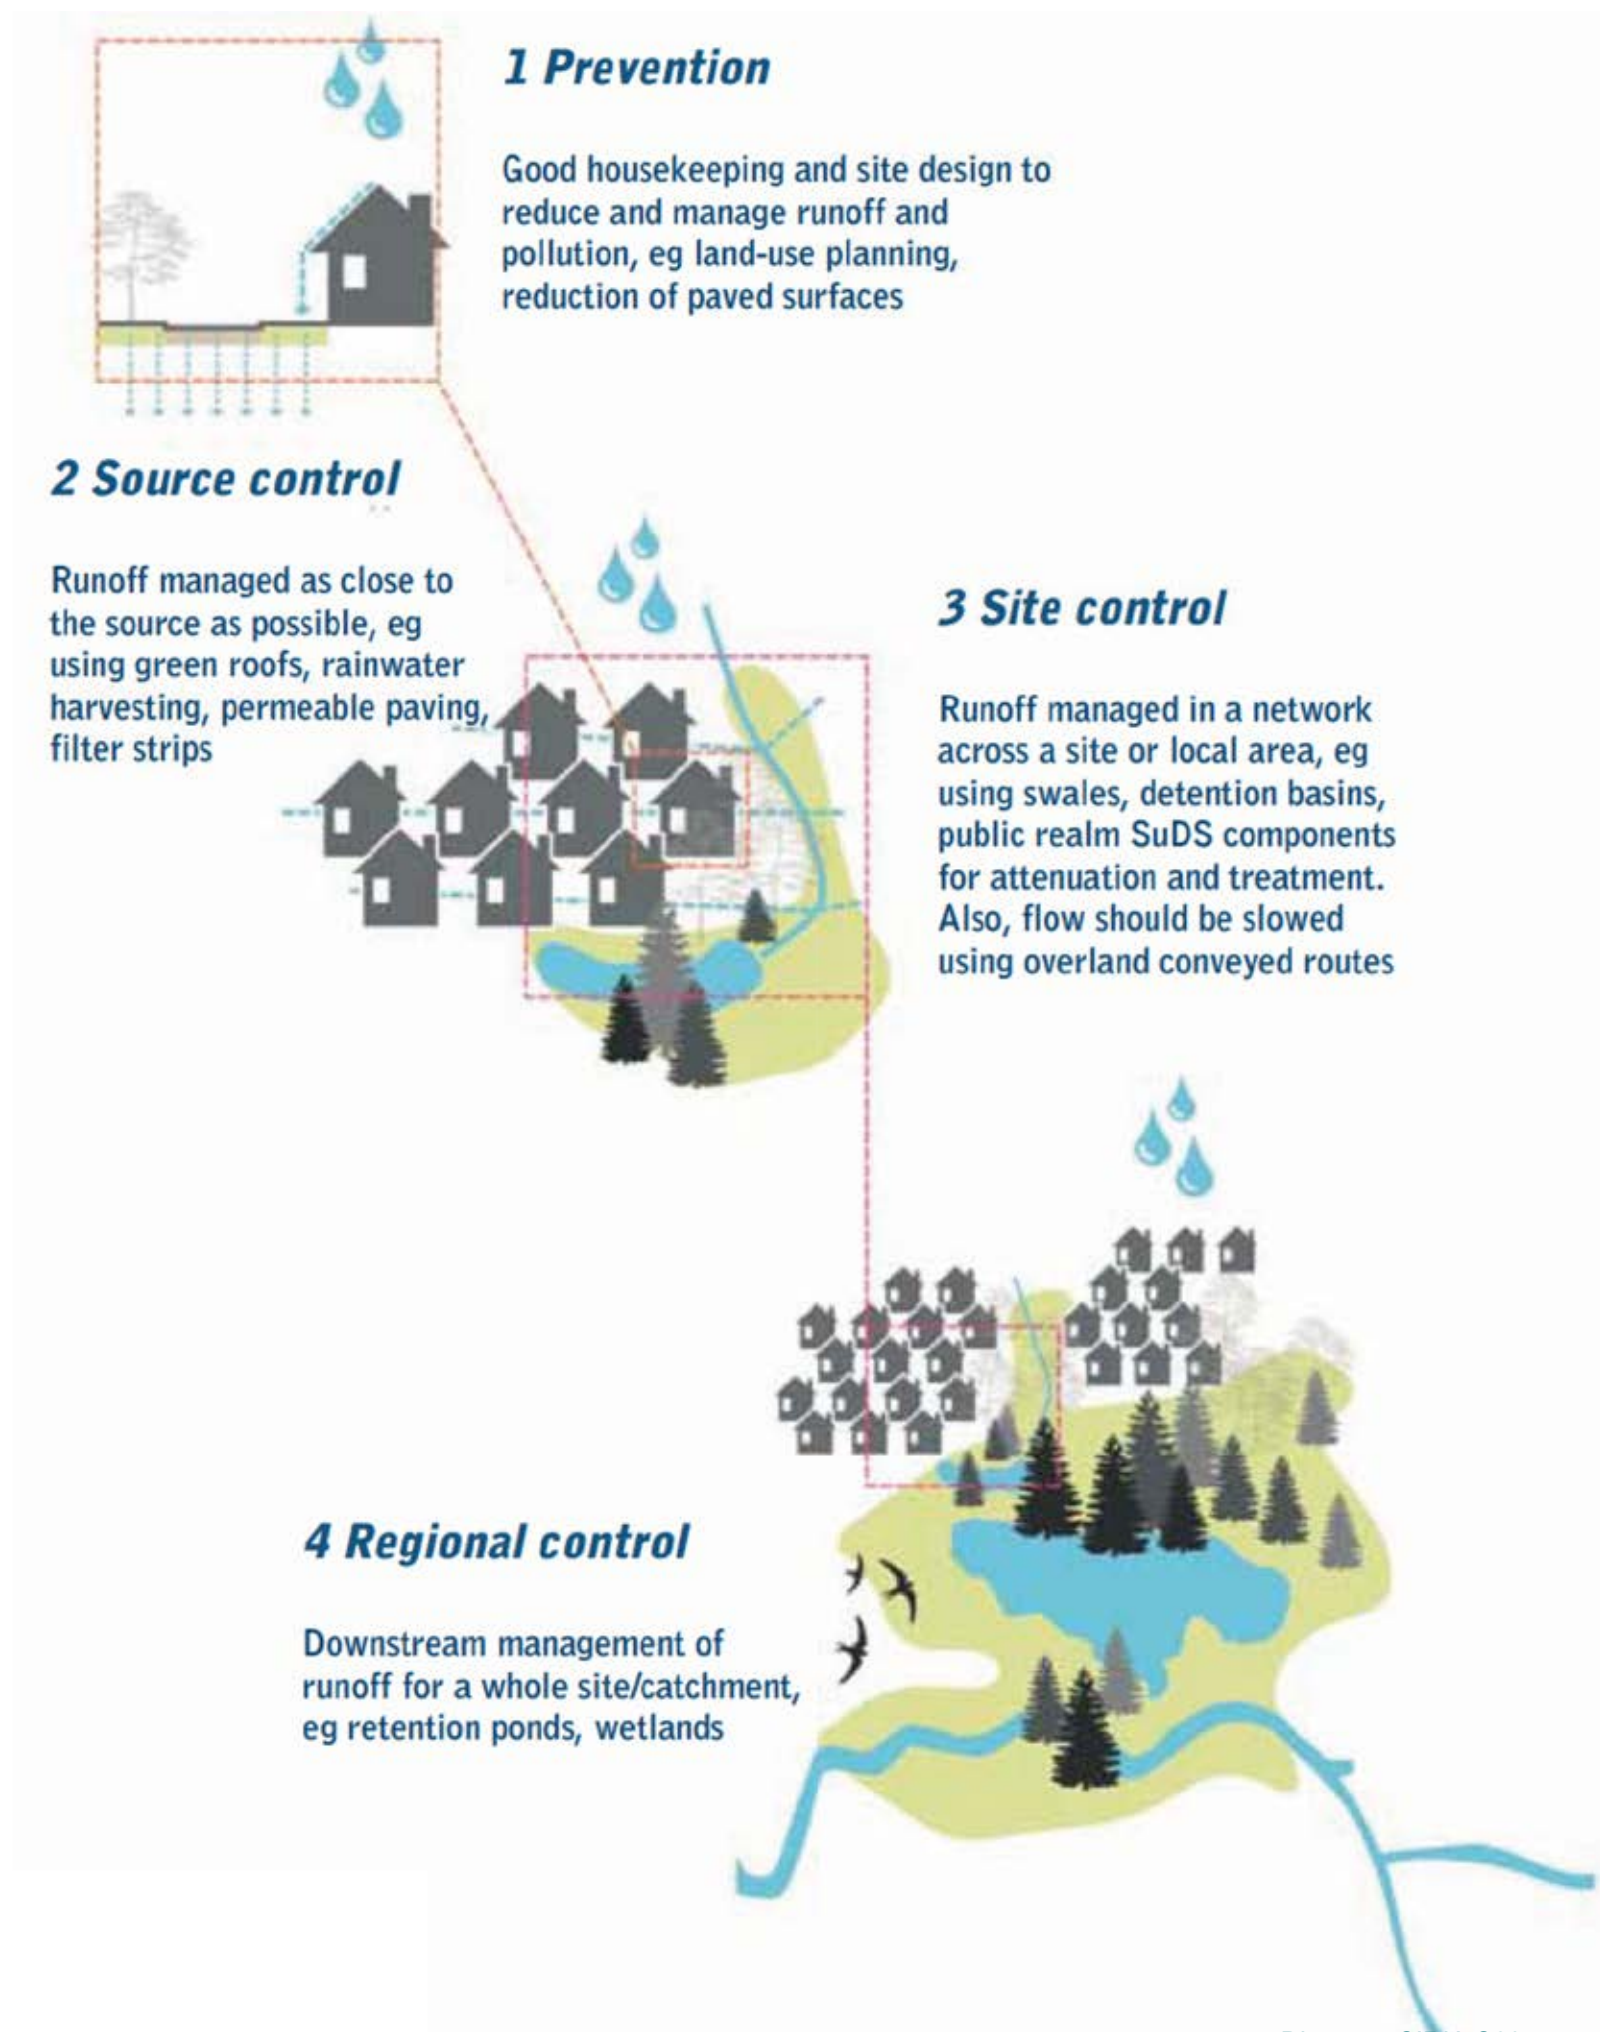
1 Prevention

Good housekeeping and site design to reduce and manage runoff and pollution, eg land-use planning, reduction of paved surfaces

2 Source control

Runoff managed as close to the source as possible, eg using green roofs, rainwater harvesting, permeable paving, filter strips

3 Site control

Runoff managed in a network across a site or local area, eg using swales, detention basins, public realm SuDS components for attenuation and treatment. Also, flow should be slowed using overland conveyed routes

4 Regional control

Downstream management of runoff for a whole site/catchment, eg retention ponds, wetlands